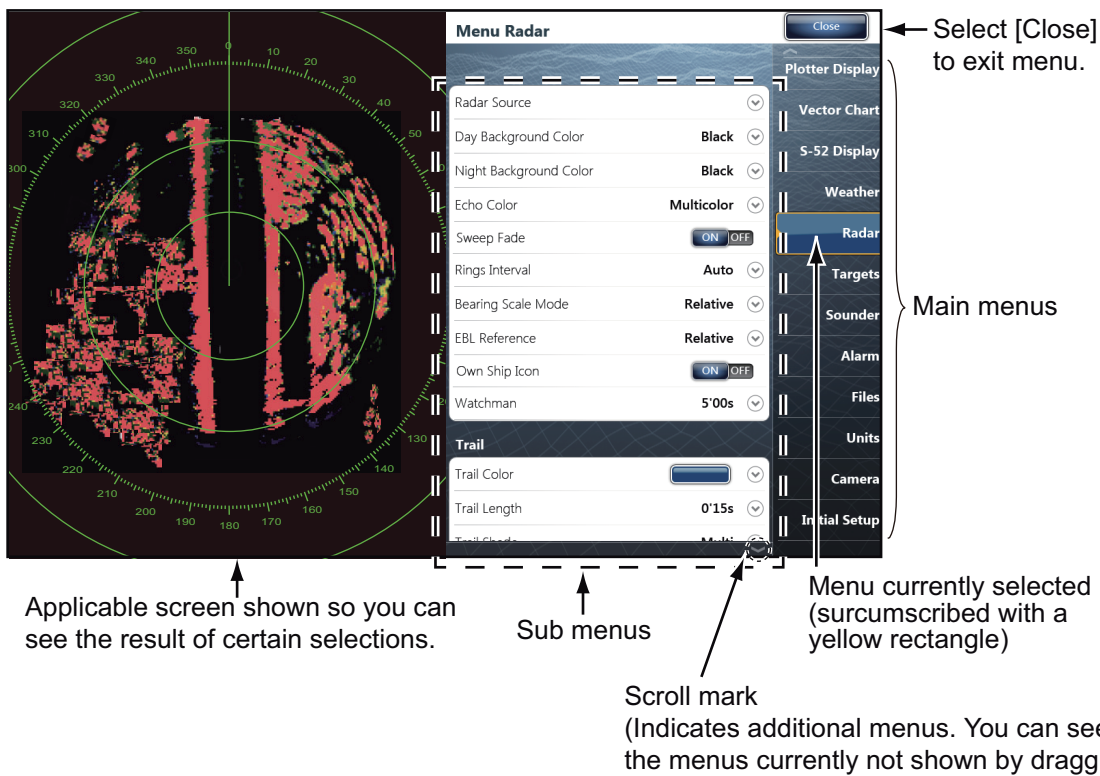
Menu Radar

Close

Select [Close] to exit menu.

350 0 10 20 340 330 30 40 320 50 310 300 240 230 220 140 210 150 200 160 190 180 170

Radar Source
Day Background Color Black
Night Background Color Black
Echo Color Multicolor
Sweep Fade ON OFF
Rings Interval Auto
Bearing Scale Mode Relative
EBL Reference Relative
Own Ship Icon ON OFF
Watchman 5'00s

Trail
Trail Color
Trail Length 0'15s
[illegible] Multi

Plotter Display
Vector Chart
S-52 Display
Weather
Radar
Targets
Sounder
Alarm
Files
Units
Camera
Initial Setup

Main menus

Applicable screen shown so you can see the result of certain selections.

Sub menus

Menu currently selected (surcumscribed with a yellow rectangle)

Scroll mark
(Indicates additional menus. You can see the menus currently not shown by dragg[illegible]